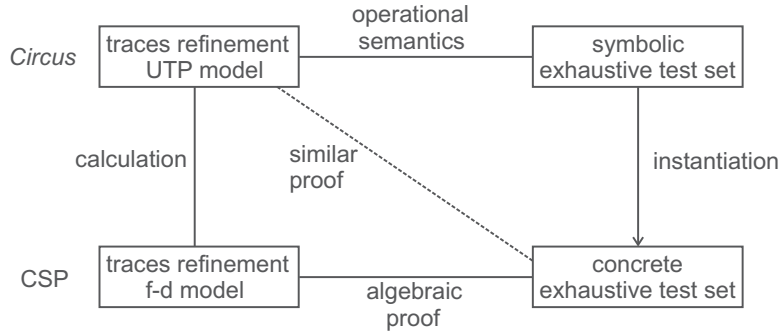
Circus

traces refinement UTP model

operational semantics

symbolic exhaustive test set

calculation

similar proof

instantiation

CSP

traces refinement f-d model

algebraic proof

concrete exhaustive test set